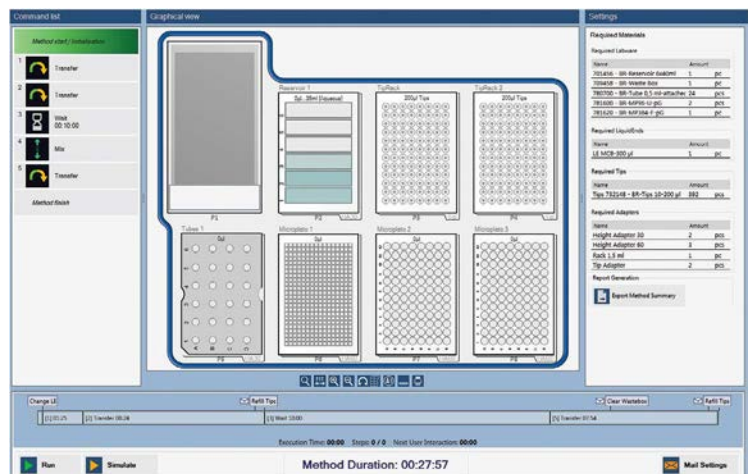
Command list

Method start / Initialization

1 Transfer

2 Transfer

3 Wait 00:10:00

4 Mix

5 Transfer

Method finish

Graphical view

P1

Reservoir 1
0µl...30ml (Aqueous)

P2

TipRack
200µl Tips

P3

TipRack 2
200µl Tips

P4

Tubes 1
0µl

P5

Microplate 1
0µl

P6

Microplate 2
0µl

P7

Microplate 3
0µl

P8

Settings

Required Materials

Required Labware

| Name | Amount | |
|---|---|---|
| 701456 - BR-Reservoir 6x60ml | 1 | pc |
| 709458 - BR-Waste box | 1 | pc |
| 780700 - BR-Tube 0,5 ml-attached | 24 | pcs |
| 781600 - BR-MP96-U-pG | 2 | pcs |
| 781620 - BR-MP384-F-pG | 1 | pc |

Required LiquidEnds

| Name | Amount | |
|---|---|---|
| LE MC8-300 µl | 1 | pc |

Required Tips

| Name | Amount | |
|---|---|---|
| Tips 732148 - BR-Tips 10-200 µl | 882 | pcs |

Required Adapters

| Name | Amount | |
|---|---|---|
| Height Adaptor 30 | 2 | pcs |
| Height Adaptor 60 | 3 | pcs |
| Rack 1,5 ml | 1 | pc |
| Tip Adapter | 2 | pcs |

Report Generation

Export Method Summary

Change LE

Refill Tips

Clear Wastebox

Refill Tips

[1] 00:25 [2] Transfer 06:28 [3] Wait 10:00 [5] Transfer 07:54

Execution Time: 00:00 Steps: 0 / 0 Next User Interaction: 00:00

Run

Simulate

Method Duration: 00:27:57

Mail Settings